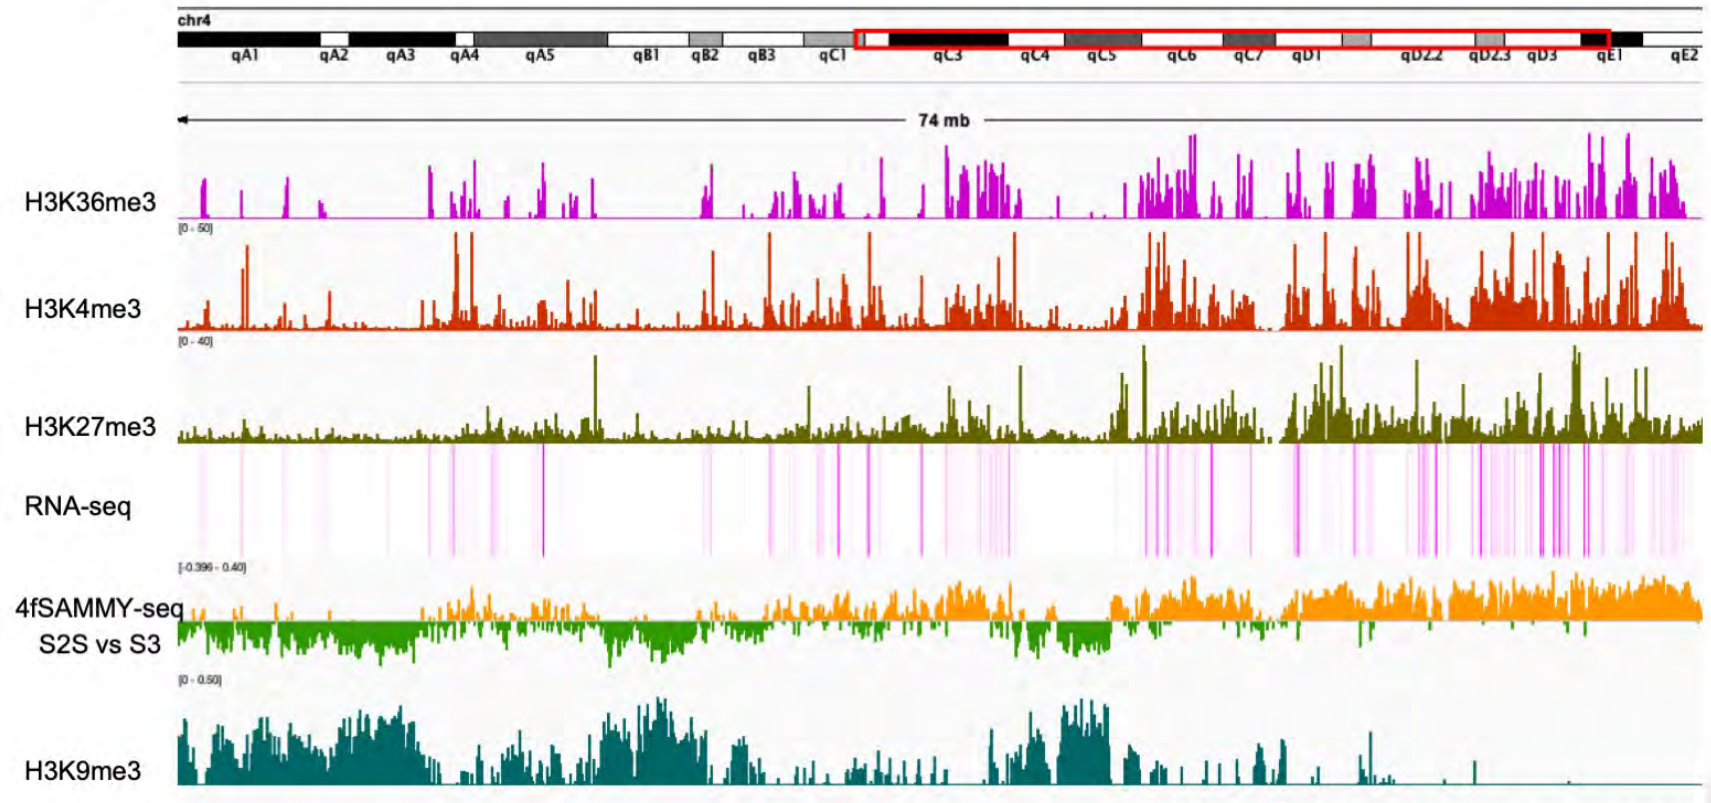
chr4

qA1 qA2 qA3 qA4 qA5 qB1 qB2 qB3 qC1 qC3 qC4 qC5 qC6 qC7 qD1 qD2.2 qD2.3 qD3 qE1 qE2

74 mb

H3K36me3

[0 - 50]

H3K4me3

[0 - 40]

H3K27me3

RNA-seq

[-0.396 - 0.40]

4fSAMMY-seq S2S vs S3

[0 - 0.50]

H3K9me3